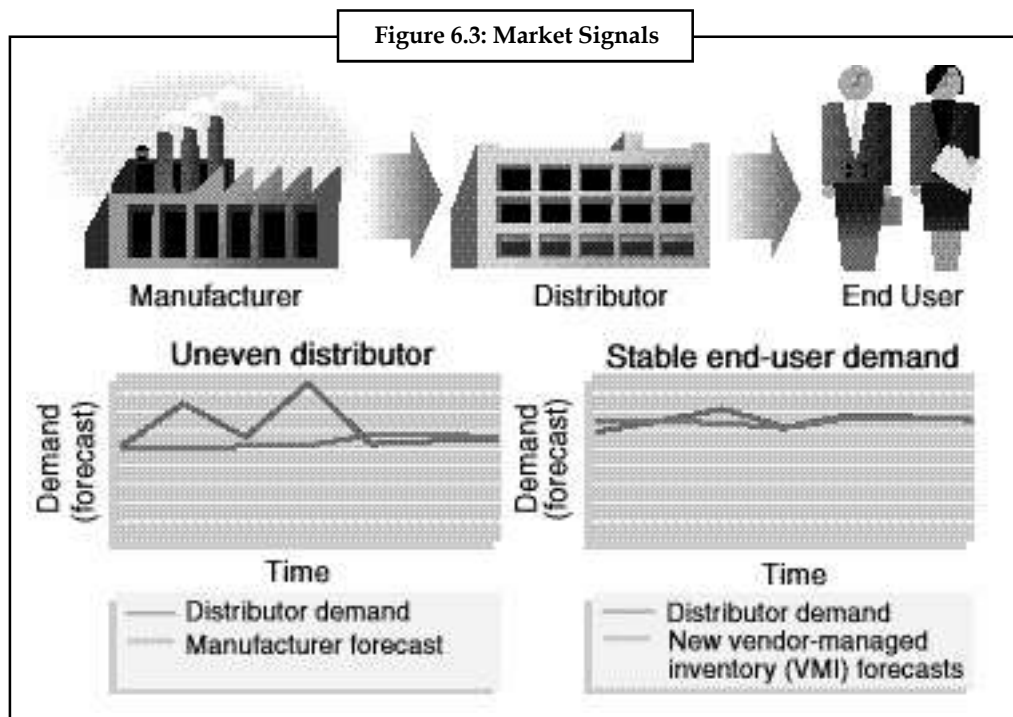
Figure 6.3: Market Signals

Manufacturer

Distributor

End User

Uneven distributor

Demand (forecast)

Time

Distributor demand
Manufacturer forecast

Stable end-user demand

Demand (forecast)

Time

Distributor demand
New vendor-managed inventory (VMI) forecasts